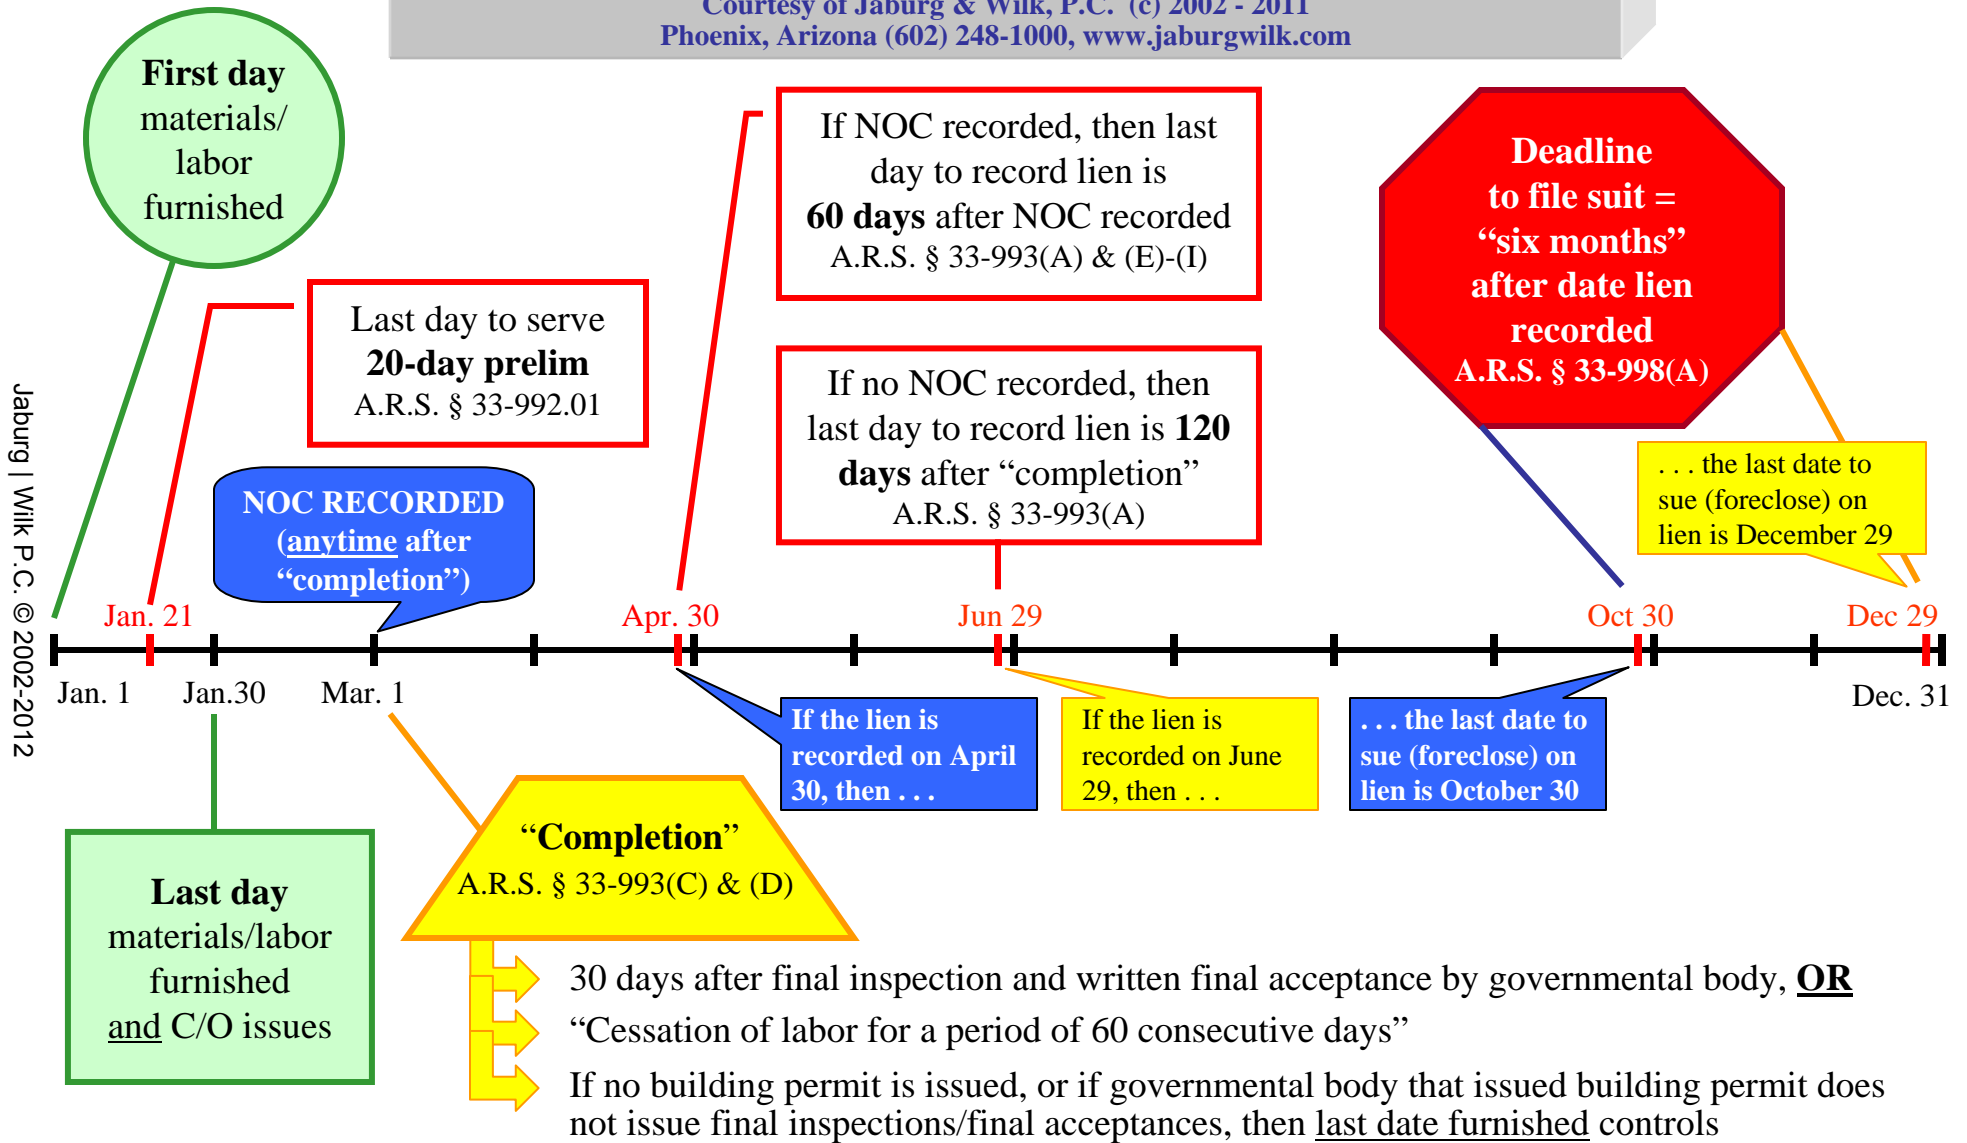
Courtesy of Jaburg & Wilk, P.C. (c) 2002 - 2011
Phoenix, Arizona (602) 248-1000, www.jaburgwilk.com

First day materials/ labor furnished

Last day to serve 20-day prelim A.R.S. § 33-992.01

If NOC recorded, then last day to record lien is 60 days after NOC recorded A.R.S. § 33-993(A) & (E)-(I)

Deadline to file suit = “six months” after date lien recorded A.R.S. § 33-998(A)

If no NOC recorded, then last day to record lien is 120 days after “completion” A.R.S. § 33-993(A)

NOC RECORDED (anytime after “completion”)

. . . the last date to sue (foreclose) on lien is December 29

Jan. 21
Apr. 30
Jun 29
Oct 30
Dec 29

Jan. 1
Jan.30
Mar. 1
Dec. 31

If the lien is recorded on April 30, then . . .

If the lien is recorded on June 29, then . . .

. . . the last date to sue (foreclose) on lien is October 30

Jaburg | Wilk P.C. © 2002-2012

Last day materials/labor furnished and C/O issues

“Completion” A.R.S. § 33-993(C) & (D)

30 days after final inspection and written final acceptance by governmental body, OR

“Cessation of labor for a period of 60 consecutive days”

If no building permit is issued, or if governmental body that issued building permit does not issue final inspections/final acceptances, then last date furnished controls